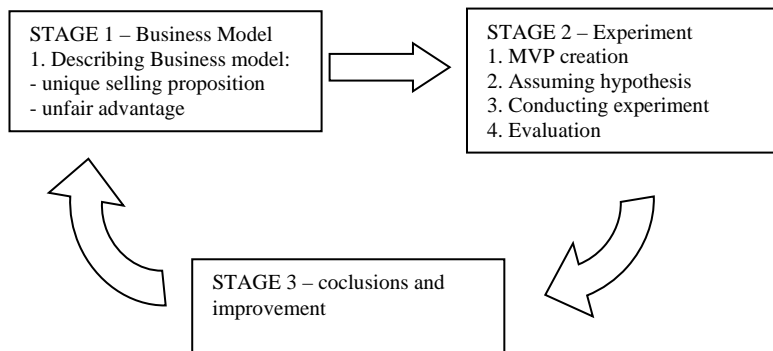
STAGE 1 – Business Model
1. Describing Business model:
- unique selling proposition
- unfair advantage

STAGE 2 – Experiment
1. MVP creation
2. Assuming hypothesis
3. Conducting experiment
4. Evaluation

STAGE 3 – coclusions and improvement